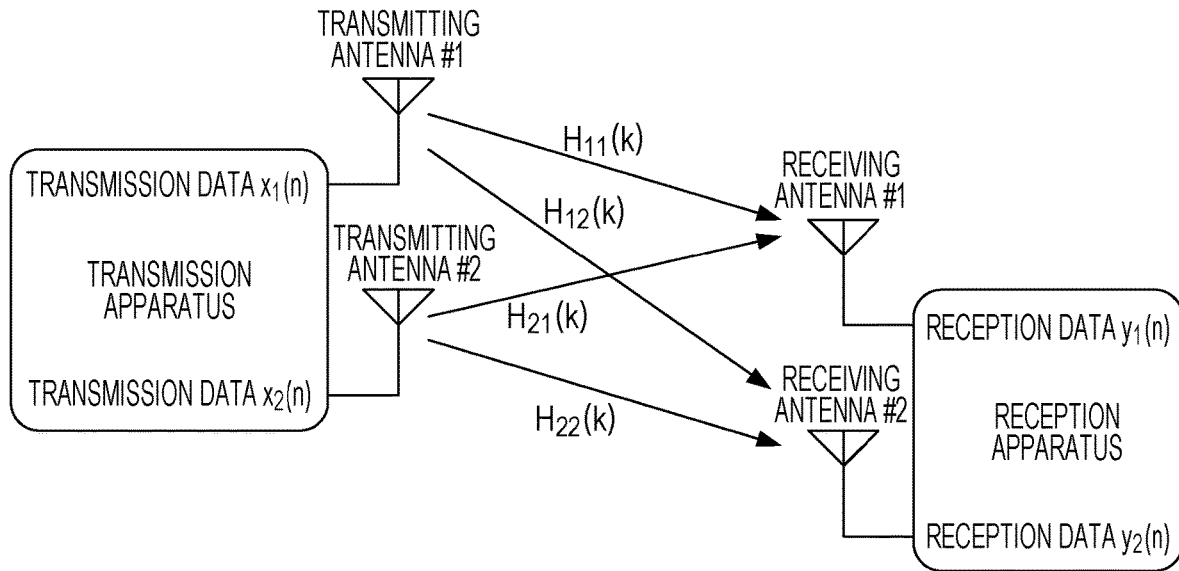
TRANSMITTING ANTENNA #1

TRANSMISSION DATA $x_1(n)$

TRANSMISSION APPARATUS

TRANSMITTING ANTENNA #2

TRANSMISSION DATA $x_2(n)$

$H_{11}(k)$

$H_{12}(k)$

$H_{21}(k)$

$H_{22}(k)$

RECEIVING ANTENNA #1

RECEIVING ANTENNA #2

RECEPTION DATA $y_1(n)$

RECEPTION APPARATUS

RECEPTION DATA $y_2(n)$